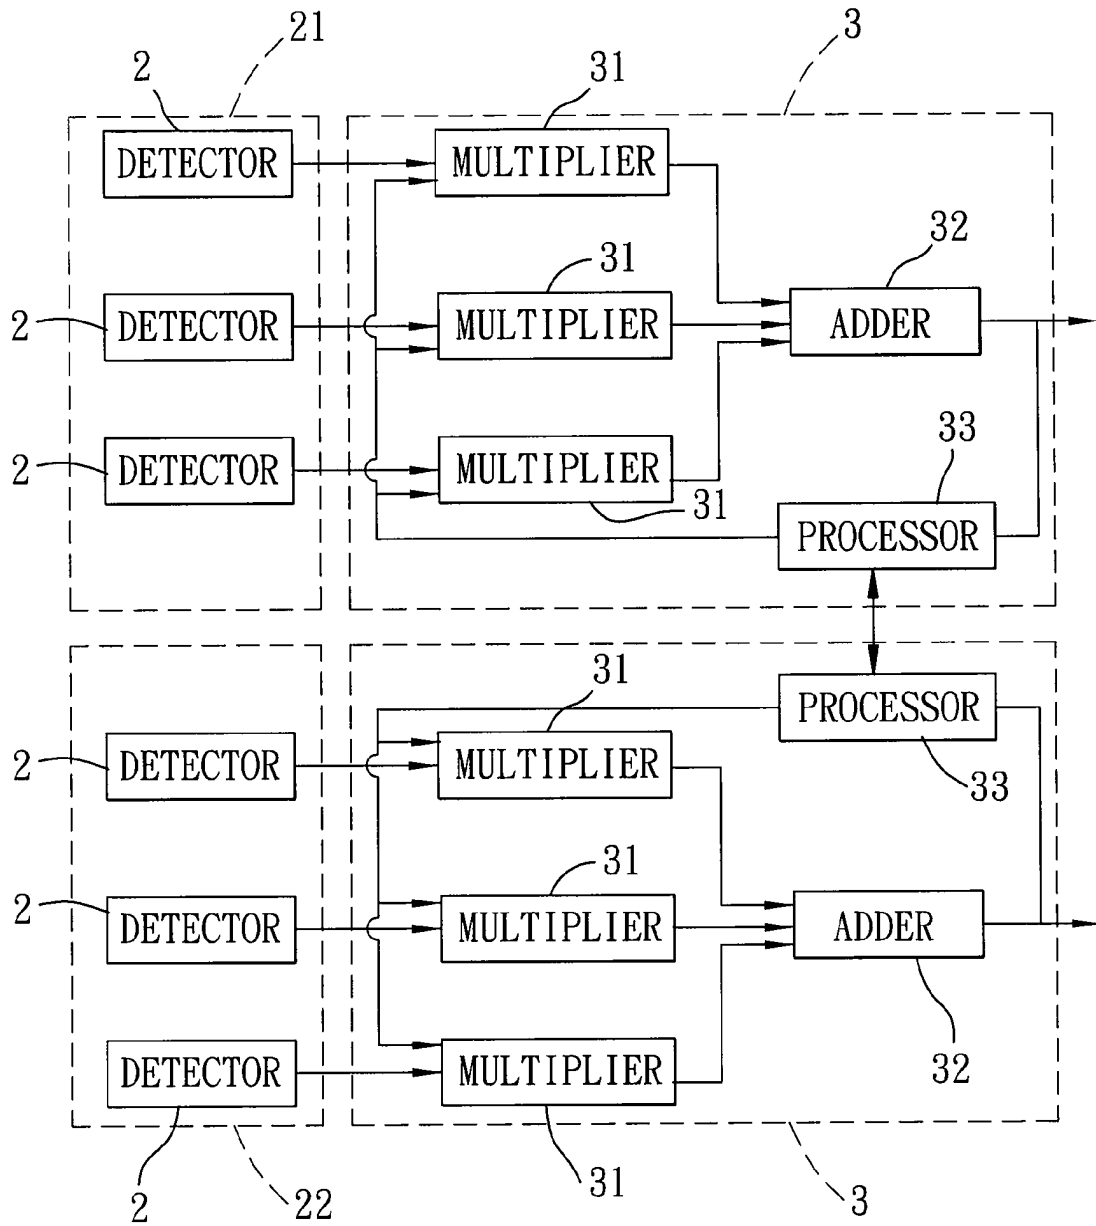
21
2
3
31
DETECTOR
MULTIPLIER
32
31
2
DETECTOR
MULTIPLIER
ADDER
33
2
DETECTOR
MULTIPLIER
31
PROCESSOR
PROCESSOR
31
2
DETECTOR
MULTIPLIER
33
31
2
DETECTOR
MULTIPLIER
ADDER
DETECTOR
MULTIPLIER
32
2
22
31
3